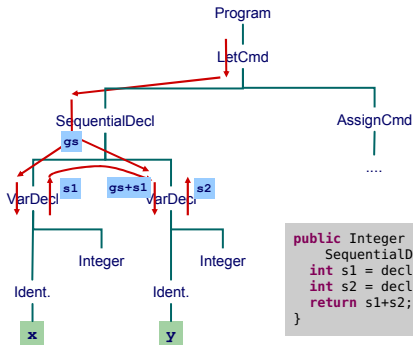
Program

LetCmd

SequentialDecl

AssignCmd

gs

....

s1

gs+s1

s2

VarDecl

VarDecl

Integer

Integer

Ident.

Ident.

x

y

public Integer
    SequentialD
  int s1 = decl
  int s2 = decl
  return s1+s2;
}